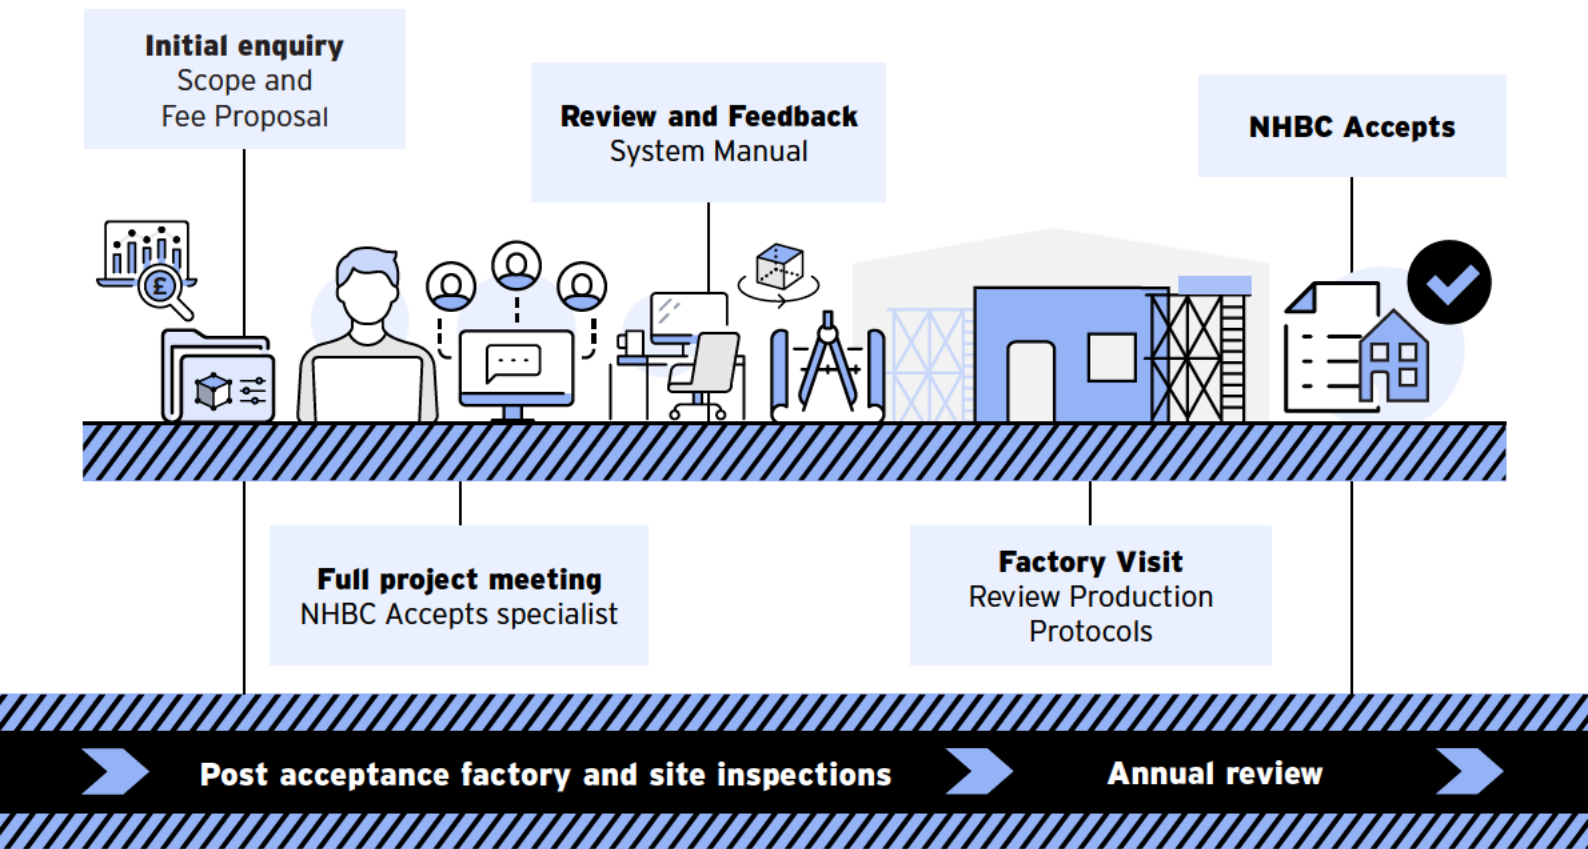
Initial enquiry
Scope and
Fee Proposal

Review and Feedback
System Manual

NHBC Accepts

£

Full project meeting
NHBC Accepts specialist

Factory Visit
Review Production
Protocols

Post acceptance factory and site inspections

Annual review